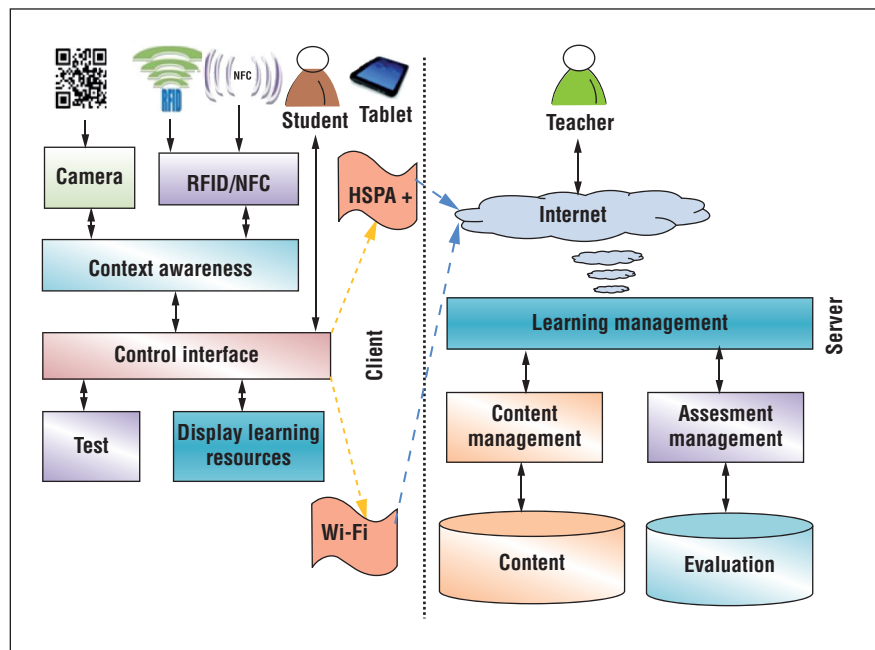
RFID

NFC

Student

Tablet

Teacher

Camera

RFID/NFC

HSPA +

Internet

Context awareness

Learning management

Server

Control interface

Client

Test

Display learning resources

Content management

Assesment management

Wi-Fi

Content

Evaluation